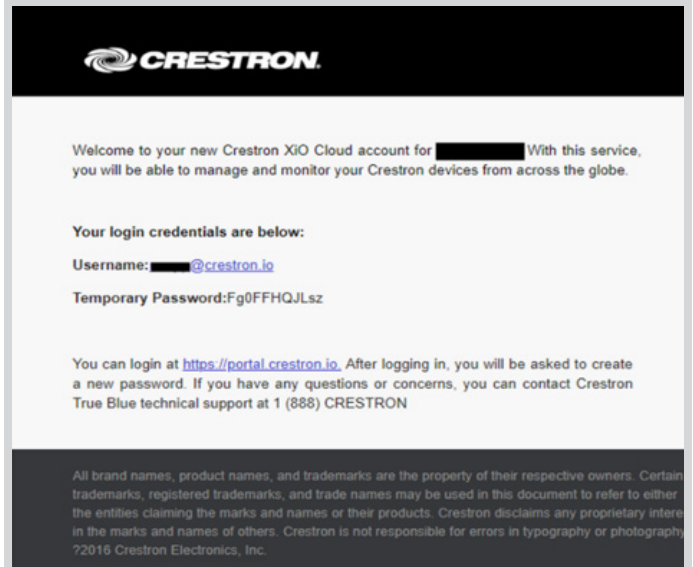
CRESTRON.

Welcome to your new Crestron XiO Cloud account for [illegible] With this service, you will be able to manage and monitor your Crestron devices from across the globe.

Your login credentials are below:

Username: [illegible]@crestron.io

Temporary Password:Fg0FFHQJLsz

You can login at https://portal.crestron.io. After logging in, you will be asked to create a new password. If you have any questions or concerns, you can contact Crestron True Blue technical support at 1 (888) CRESTRON

All brand names, product names, and trademarks are the property of their respective owners. Certain trademarks, registered trademarks, and trade names may be used in this document to refer to either the entities claiming the marks and names or their products. Crestron disclaims any proprietary intere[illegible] in the marks and names of others. Crestron is not responsible for errors in typography or photography ?2016 Crestron Electronics, Inc.